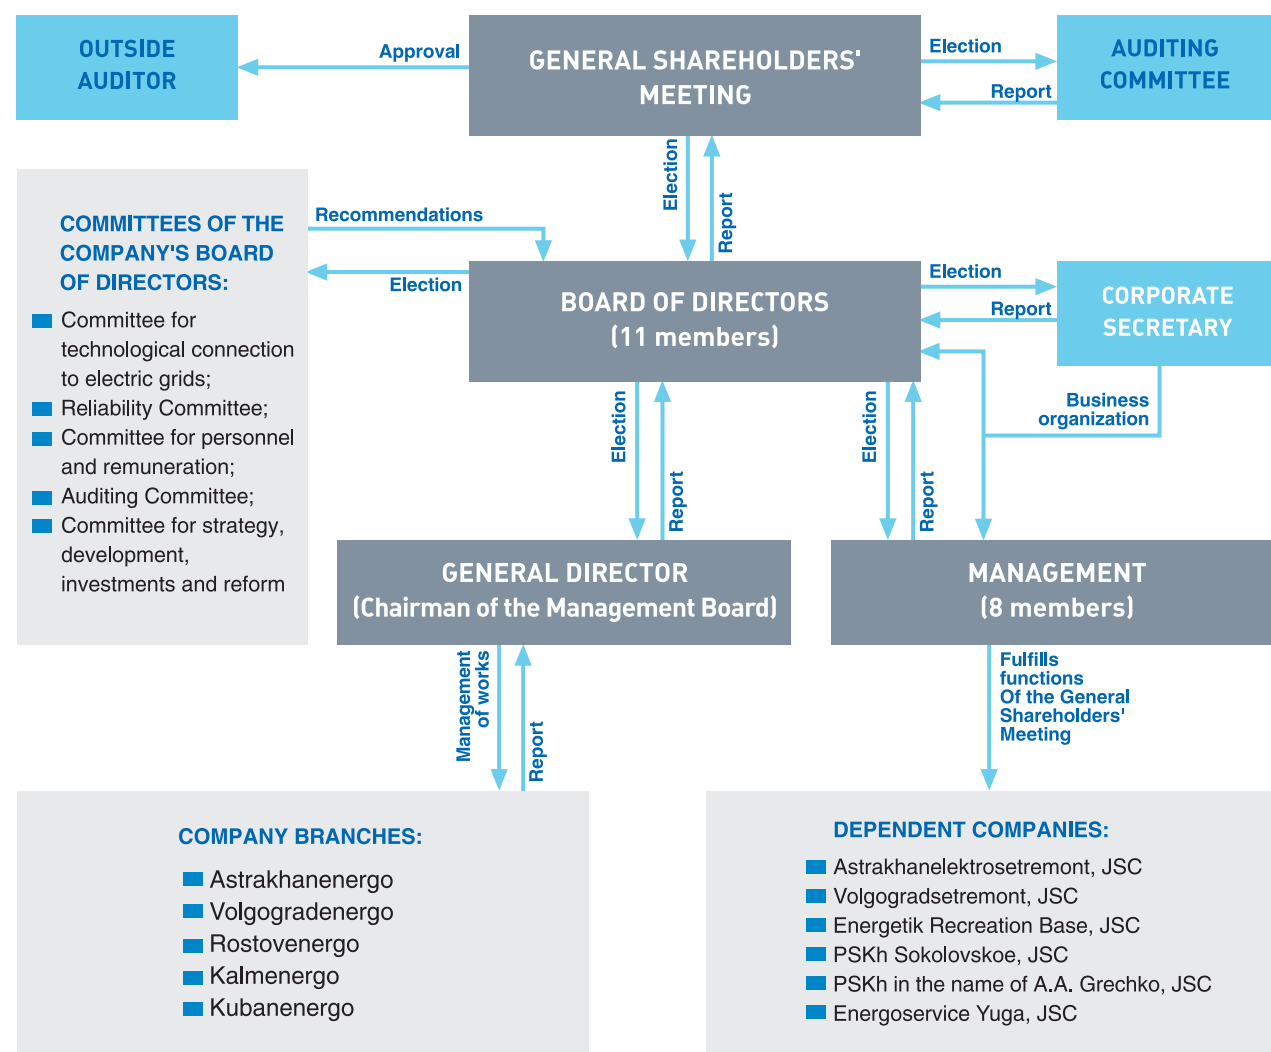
OUTSIDE AUDITOR

Approval

GENERAL SHAREHOLDERS' MEETING

Election

Report

AUDITING COMMITTEE

COMMITTEES OF THE COMPANY'S BOARD OF DIRECTORS:

Committee for technological connection to electric grids;
Reliability Committee;
Committee for personnel and remuneration;
Auditing Committee;
Committee for strategy, development, investments and reform

Recommendations

Election

Election

Report

BOARD OF DIRECTORS (11 members)

Election

Report

CORPORATE SECRETARY

Business organization

Election

Report

Election

Report

GENERAL DIRECTOR (Chairman of the Management Board)

MANAGEMENT (8 members)

Management of works

Report

Fulfills functions Of the General Shareholders' Meeting

COMPANY BRANCHES:

Astrakhanenergo
Volgogradenergo
Rostovenergo
Kalmenergo
Kubanenergo

DEPENDENT COMPANIES:

Astrakhanelektrosetremont, JSC
Volgogradsetremont, JSC
Energetik Recreation Base, JSC
PSKh Sokolovskoe, JSC
PSKh in the name of A.A. Grechko, JSC
Energoservice Yuga, JSC